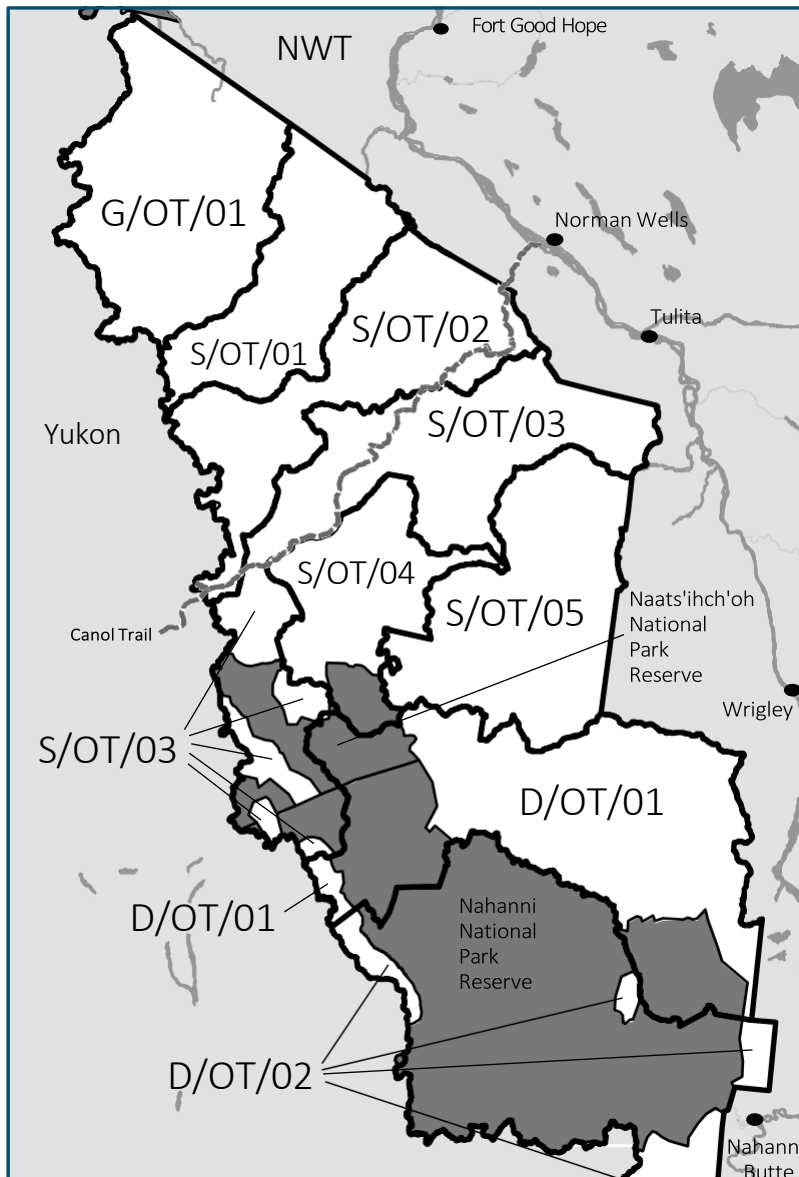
Fort Good Hope
NWT
G/OT/01
Norman Wells
Tulita
S/OT/01
S/OT/02
Yukon
S/OT/03
S/OT/04
S/OT/05
Naats'ihch'oh National Park Reserve
Canol Trail
Wrigley
S/OT/03
D/OT/01
D/OT/01
Nahanni National Park Reserve
D/OT/02
Nahann
Butte